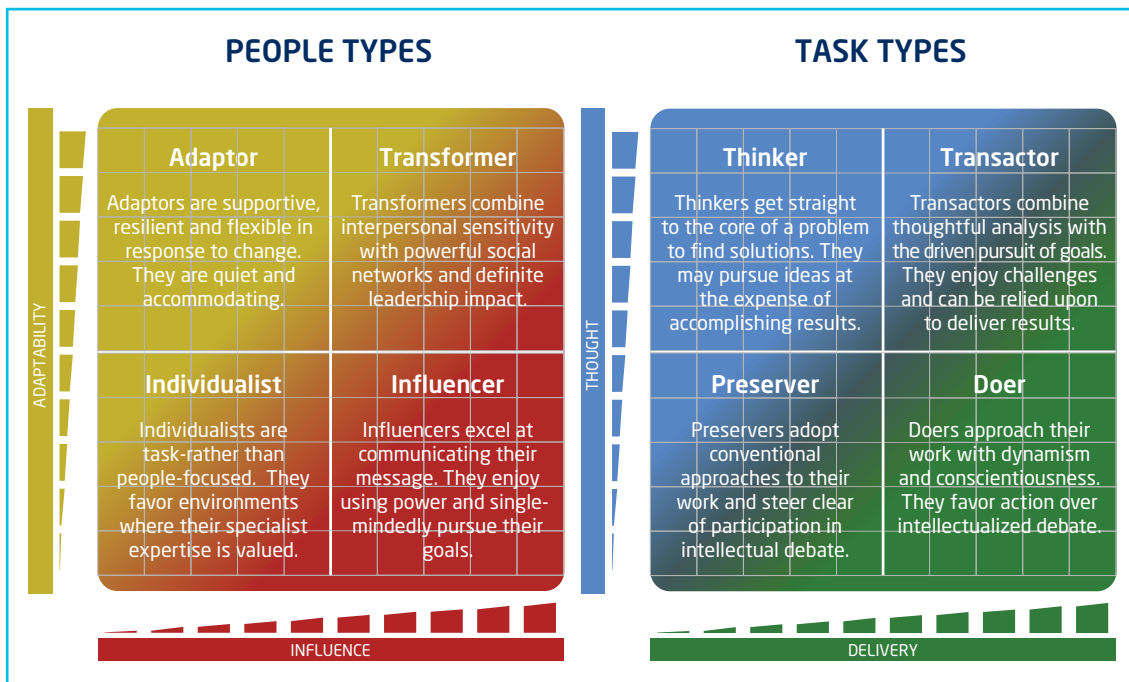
PEOPLE TYPES

TASK TYPES

ADAPTABILITY

Adaptor

Adaptors are supportive, resilient and flexible in response to change. They are quiet and accommodating.

Transformer

Transformers combine interpersonal sensitivity with powerful social networks and definite leadership impact.

Individualist

Individualists are task-rather than people-focused. They favor environments where their specialist expertise is valued.

Influencer

Influencers excel at communicating their message. They enjoy using power and single-mindedly pursue their goals.

INFLUENCE

THOUGHT

Thinker

Thinkers get straight to the core of a problem to find solutions. They may pursue ideas at the expense of accomplishing results.

Transactor

Transactors combine thoughtful analysis with the driven pursuit of goals. They enjoy challenges and can be relied upon to deliver results.

Preserver

Preservers adopt conventional approaches to their work and steer clear of participation in intellectual debate.

Doer

Doers approach their work with dynamism and conscientiousness. They favor action over intellectualized debate.

DELIVERY